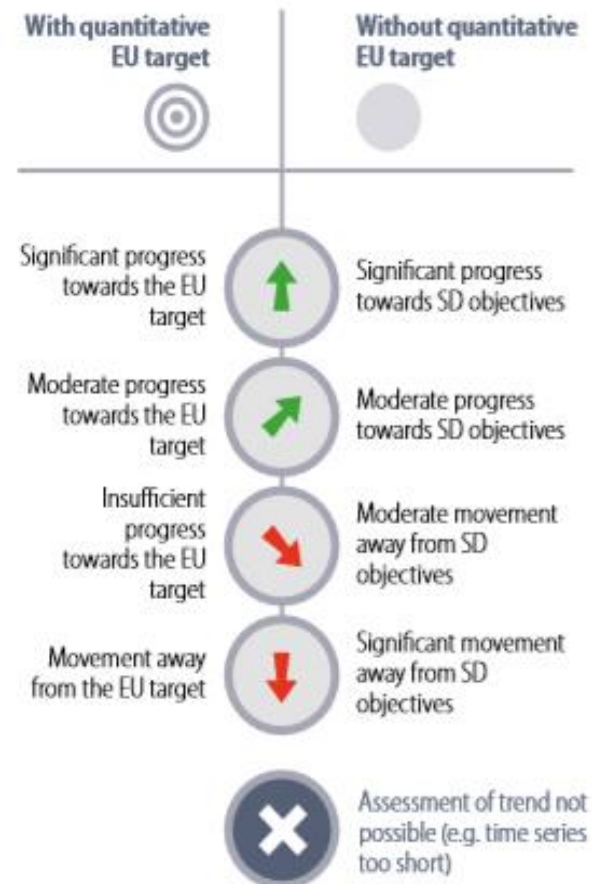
With quantitative EU target

Without quantitative EU target

Significant progress towards the EU target

Significant progress towards SD objectives

Moderate progress towards the EU target

Moderate progress towards SD objectives

Insufficient progress towards the EU target

Moderate movement away from SD objectives

Movement away from the EU target

Significant movement away from SD objectives

Assessment of trend not possible (e.g. time series too short)